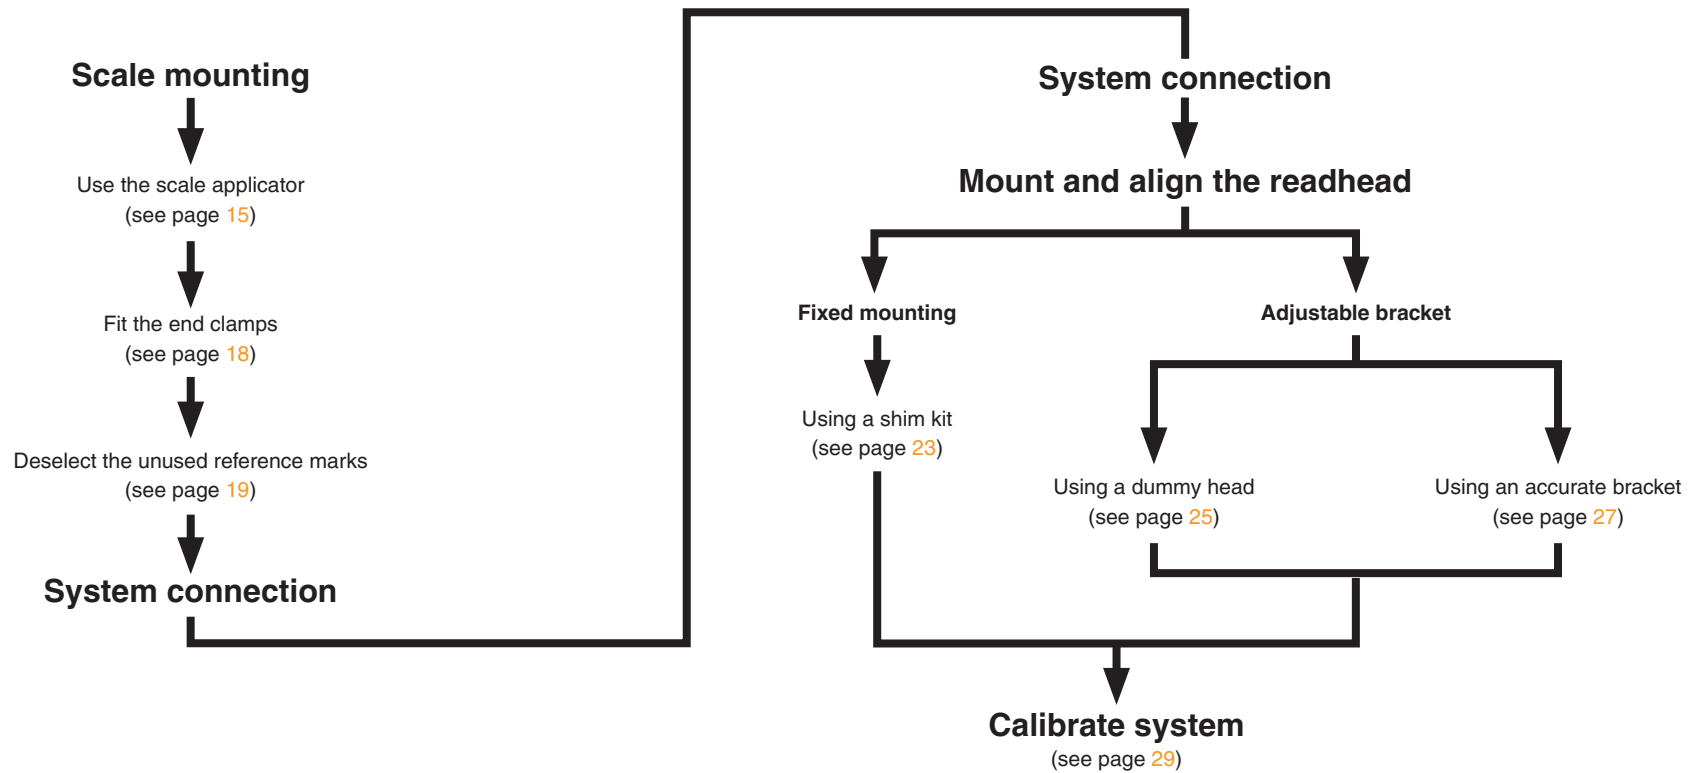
Scale mounting

Use the scale applicator
(see page 15)

Fit the end clamps
(see page 18)

Deselect the unused reference marks
(see page 19)

System connection

System connection

Mount and align the readhead

Fixed mounting

Using a shim kit
(see page 23)

Adjustable bracket

Using a dummy head
(see page 25)

Using an accurate bracket
(see page 27)

Calibrate system
(see page 29)